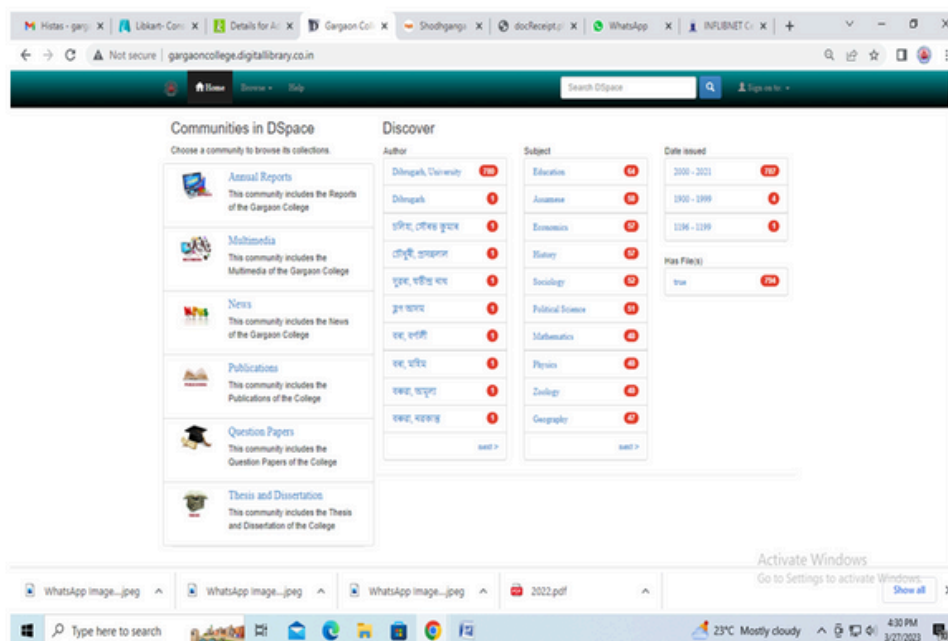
Histas - garg | Libkart- Cons | Details for A | Gargaon Coll | Shodhganga | docReceipt | WhatsApp | INFLIBNET C | +

Not secure | gargaoncollege.digitallibrary.co.in

Home Browse Help Search DSpace Sign on to

Communities in DSpace

Choose a community to browse its collections.

Annual Reports
This community includes the Reports of the Gargaon College

Multimedia
This community includes the Multimedia of the Gargaon College

News
This community includes the News of the Gargaon College

Publications
This community includes the Publications of the College

Question Papers
This community includes the Question Papers of the College

Thesis and Dissertation
This community includes the Thesis and Dissertation of the College

Discover

Author
Dibrugarh, University 780
Dibrugarh 1
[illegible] 1
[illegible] 1
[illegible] 1
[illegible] 1
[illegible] 1
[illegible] 1
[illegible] 1
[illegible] 1
next >

Subject
Education 64
Assamese 58
Economics 57
History 57
Sociology 52
Political Science 51
Mathematics 40
Physics 40
Zoology 40
Geography 47
next >

Date issued
2000 - 2021 787
1900 - 1999 4
1196 - 1199 1

Has File(s)
true 794

Activate Windows
Go to Settings to activate Windows.

WhatsApp Image....jpeg WhatsApp Image....jpeg WhatsApp Image....jpeg 2022.pdf Show all

Type here to search 23°C Mostly cloudy 4:30 PM 3/27/2023